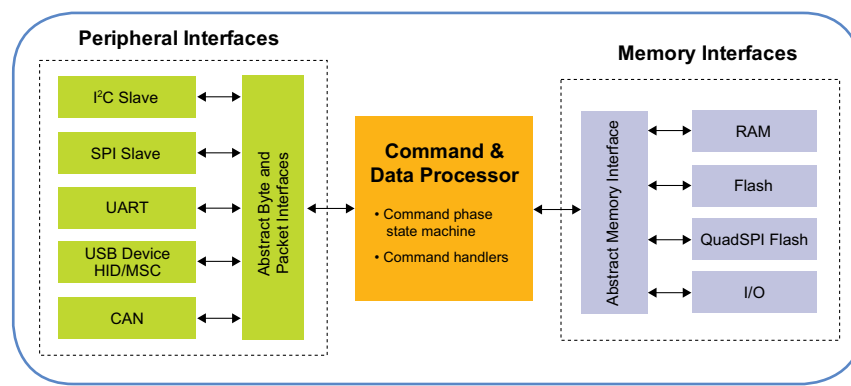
Peripheral Interfaces

$I^2C$ Slave

SPI Slave

UART

USB Device HID/MSC

CAN

Abstract Byte and Packet Interfaces

Command & Data Processor

• Command phase state machine

• Command handlers

Memory Interfaces

Abstract Memory Interface

RAM

Flash

QuadSPI Flash

I/O